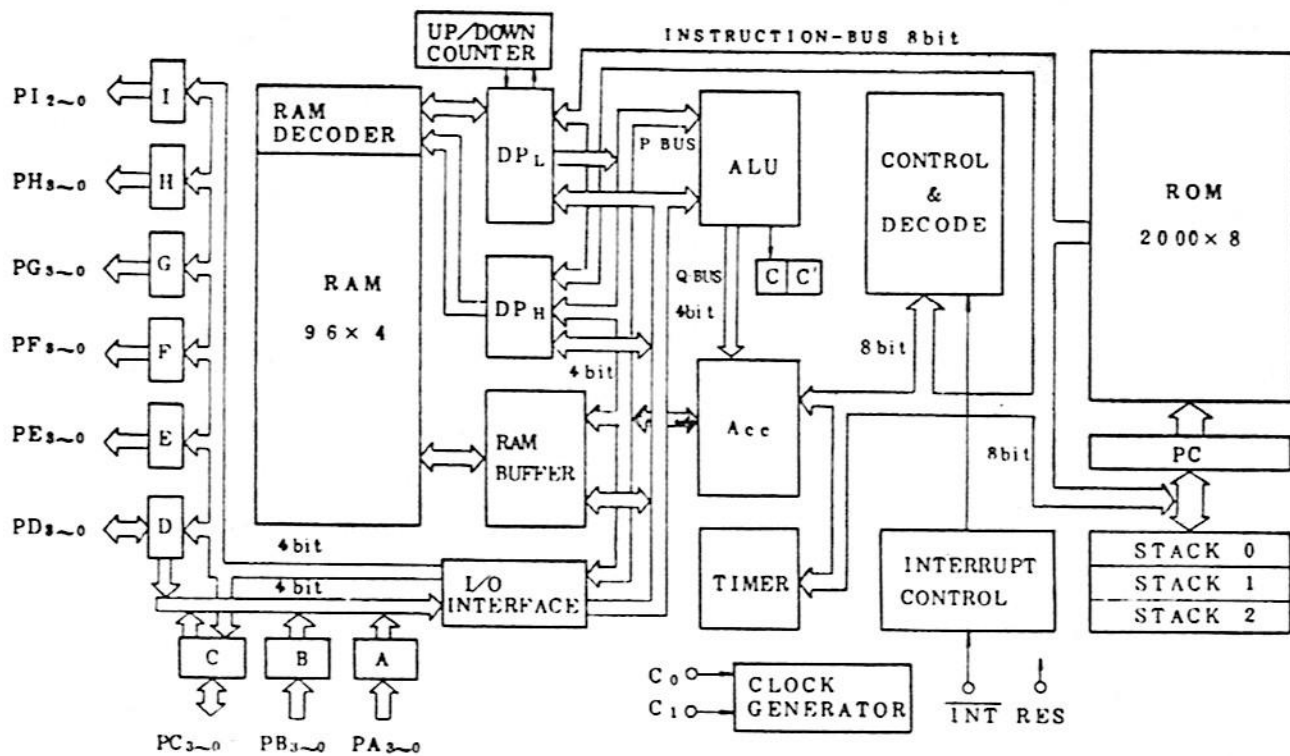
UP/DOWN COUNTER

INSTRUCTION-BUS 8bit

$PI_{2\sim0}$

I

$PH_{3\sim0}$

H

$PG_{3\sim0}$

G

$PF_{3\sim0}$

F

$PE_{3\sim0}$

E

$PD_{3\sim0}$

D

RAM DECODER

RAM

96× 4

$DP_L$

$DP_H$

P BUS

ALU

C C'

Q BUS 4bit

CONTROL & DECODE

ROM

2000× 8

8bit

4bit

RAM BUFFER

Acc

8bit

PC

4bit

4bit

L/O INTERFACE

TIMER

INTERRUPT CONTROL

STACK 0

STACK 1

STACK 2

C

B

A

$C_0$

$C_1$

CLOCK GENERATOR

$\overline{INT}$ RES

$PC_{3\sim0}$ $PB_{3\sim0}$ $PA_{3\sim0}$